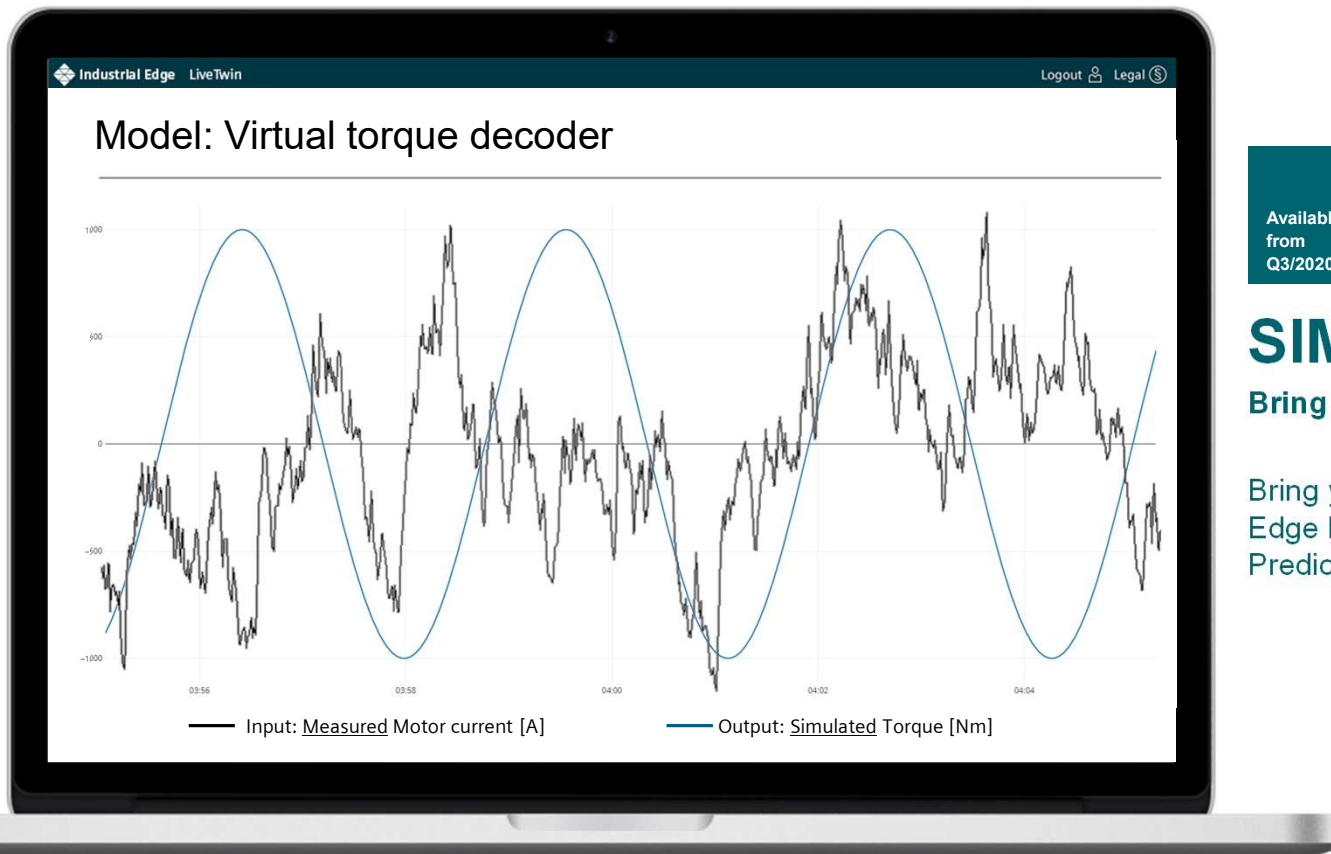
Industrial Edge LiveTwin

Logout Legal

Model: Virtual torque decoder

1000

500

0

-500

-1000

03:56

03:58

04:00

04:02

04:04

Input: Measured Motor current [A]

Output: Simulated Torque [Nm]

Availabl
from
Q3/2020

SIM

Bring

Bring y
Edge I
Predic